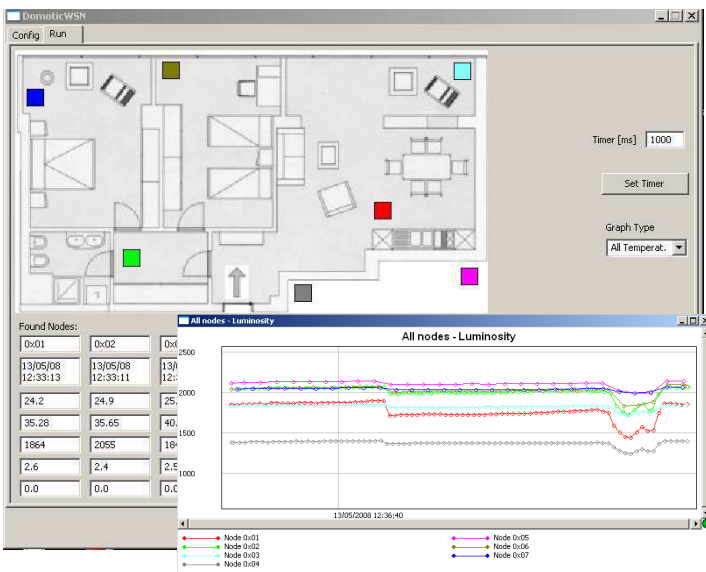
DomoticWSN

Config Run

Timer [ms] 1000

Set Timer

Graph Type

All Temperat.

Found Nodes:

| 0x01 | 0x02 | 0 |
|---|---|---|
| 13/05/08 12:33:13 | 13/05/08 12:33:11 | 1 |
| 24.2 | 24.9 | 25 |
| 35.28 | 35.65 | 40 |
| 1864 | 2055 | 18 |
| 2.6 | 2.4 | 2.5 |
| 0.0 | 0.0 | 0.0 |

All nodes - Luminosity

All nodes - Luminosity

2500

2000

1500

1000

13/05/2008 12:36:40

Node 0x01
Node 0x02
Node 0x03
Node 0x04
Node 0x05
Node 0x06
Node 0x07